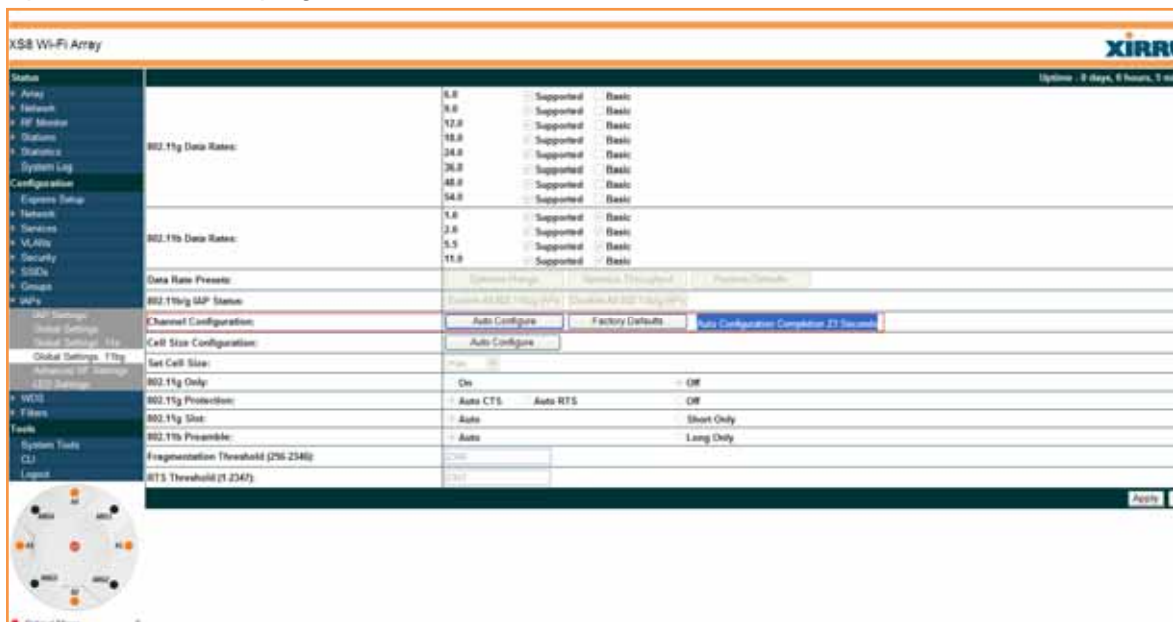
XS8 Wi-Fi Array

XIRRU

Status
Array
Network
RF Monitor
Stations
Statistics
System Log
Configuration
Express Setup
Network
Services
VLANs
Security
SSIDs
Groups
IAPs
IAP Settings
Global Settings
Global Settings .11a
Global Settings .11bg
Advanced RF Settings
LED Settings
WDS
Filters
Tools
System Tools
CLI
Logout

Uptime : 0 days, 0 hours, 5 m

| | |
|---|---|
| 802.11g Data Rates: | 6.0 Supported Basic<br>9.0 Supported Basic<br>12.0 Supported Basic<br>18.0 Supported Basic<br>24.0 Supported Basic<br>36.0 Supported Basic<br>48.0 Supported Basic<br>54.0 Supported Basic |
| 802.11b Data Rates: | 1.0 Supported Basic<br>2.0 Supported Basic<br>5.5 Supported Basic<br>11.0 Supported Basic |
| Data Rate Presets: | Optimize Range · Optimize Throughput · Restore Defaults |
| 802.11b/g IAP Status: | Enable All 802.11b/g IAPs · Disable All 802.11b/g IAPs |
| Channel Configuration: | Auto Configure · Factory Defaults · Auto Configuration Completion 23 Seconds |
| Cell Size Configuration: | Auto Configure |
| Set Cell Size: | Max |
| 802.11g Only: | On · Off |
| 802.11g Protection: | Auto CTS · Auto RTS · Off |
| 802.11g Slot: | Auto · Short Only |
| 802.11b Preamble: | Auto · Long Only |
| Fragmentation Threshold (256-2346): | 2346 |
| RTS Threshold (1-2347): | 2347 |

Apply